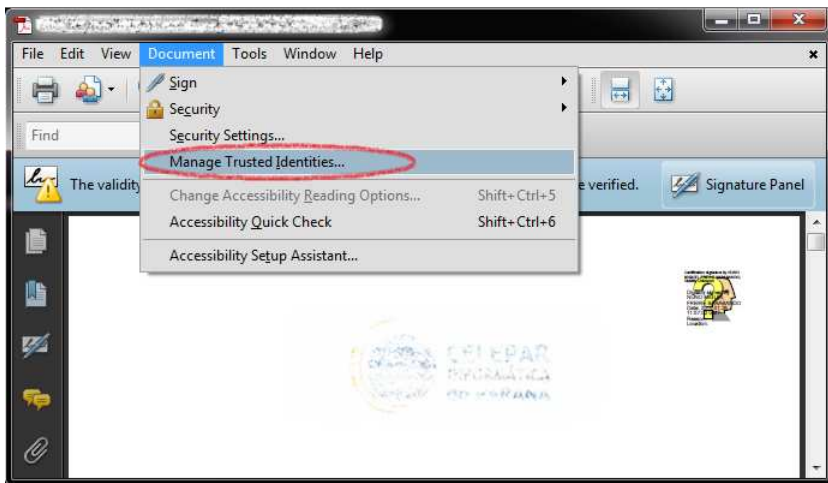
File Edit View Document Tools Window Help

Find

Sign
Security
Security Settings...
Manage Trusted Identities...
Change Accessibility Reading Options... Shift+Ctrl+5
Accessibility Quick Check Shift+Ctrl+6
Accessibility Setup Assistant...

The validity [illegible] verified.

Signature Panel

CELEPAR
INFORMÁTICA
DO PARANÁ